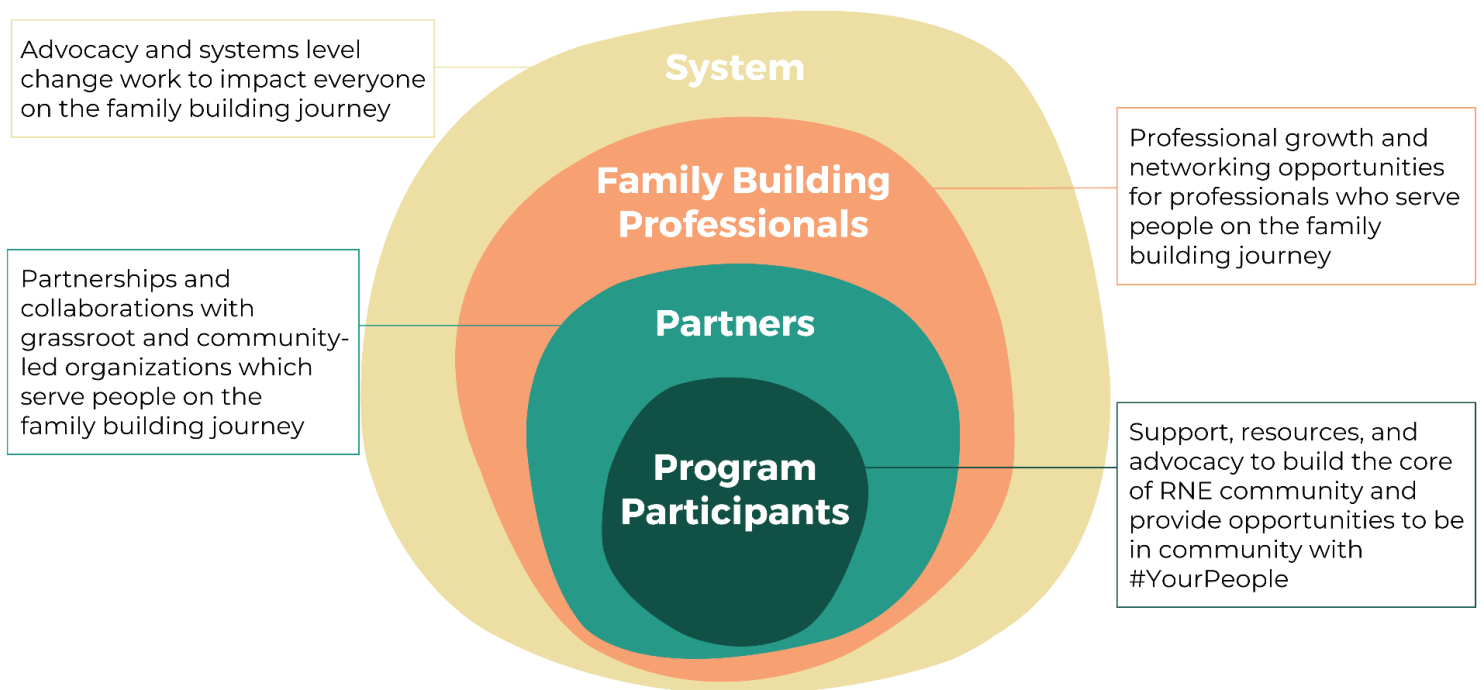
Advocacy and systems level change work to impact everyone on the family building journey

System

Professional growth and networking opportunities for professionals who serve people on the family building journey

Family Building Professionals

Partnerships and collaborations with grassroot and community-led organizations which serve people on the family building journey

Partners

Program Participants

Support, resources, and advocacy to build the core of RNE community and provide opportunities to be in community with #YourPeople